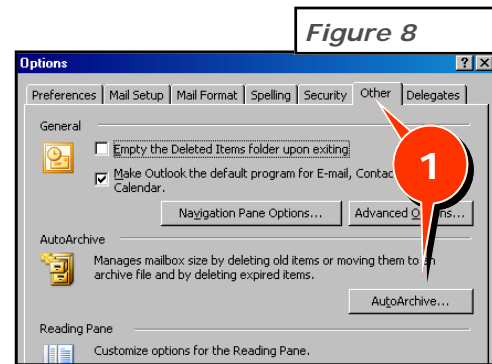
Figure 8

Options

? X

Preferences | Mail Setup | Mail Format | Spelling | Security | Other | Delegates

General

Empty the Deleted Items folder upon exiting

Make Outlook the default program for E-mail, Contac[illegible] Calendar.

Navigation Pane Options...

Advanced O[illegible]s...

1

AutoArchive

Manages mailbox size by deleting old items or moving them to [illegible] archive file and by deleting expired items.

AutoArchive...

Reading Pane

Customize options for the Reading Pane.